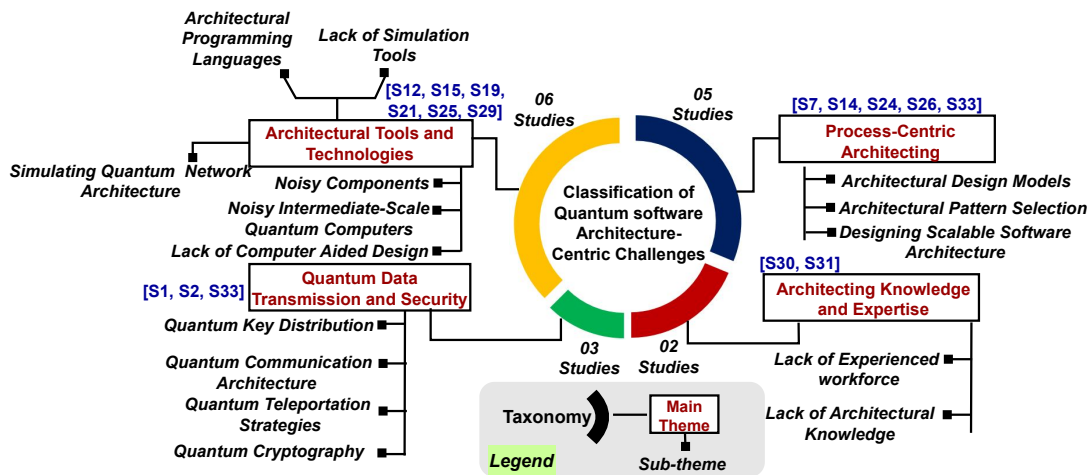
Architectural Programming Languages

Lack of Simulation Tools

[S12, S15, S19, S21, S25, S29]

06 Studies

05 Studies

[S7, S14, S24, S26, S33]

Architectural Tools and Technologies

Process-Centric Architecting

Simulating Quantum Network Architecture

Noisy Components

Noisy Intermediate-Scale Quantum Computers

Lack of Computer Aided Design

Classification of Quantum software Architecture-Centric Challenges

Architectural Design Models

Architectural Pattern Selection

Designing Scalable Software Architecture

[S30, S31]

[S1, S2, S33]

Quantum Data Transmission and Security

Architecting Knowledge and Expertise

Quantum Key Distribution

Quantum Communication Architecture

Quantum Teleportation Strategies

Quantum Cryptography

03 Studies

02 Studies

Lack of Experienced workforce

Lack of Architectural Knowledge

Taxonomy

Main Theme

Legend

Sub-theme